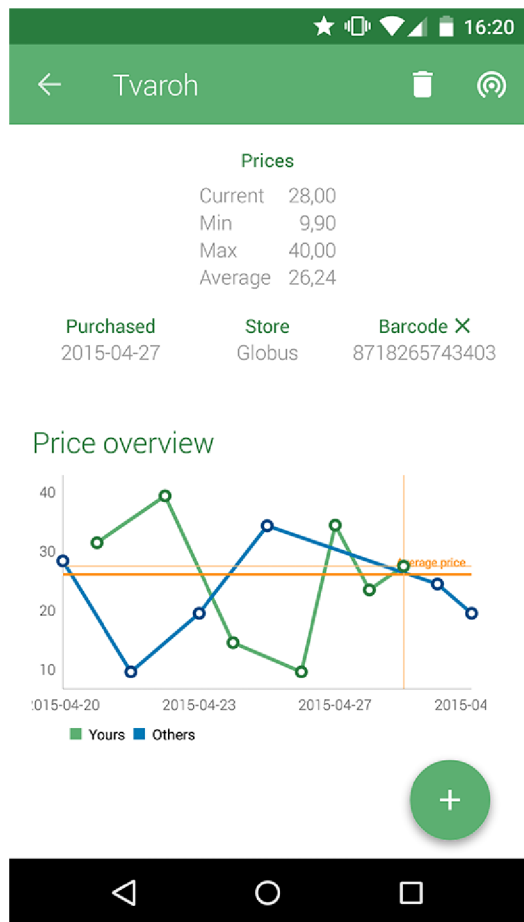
16:20

Tvaroh

Prices

| | |
|---|---|
| Current | 28,00 |
| Min | 9,90 |
| Max | 40,00 |
| Average | 26,24 |

Purchased
2015-04-27

Store
Globus

Barcode ✕
8718265743403

Price overview

40
30
20
10

Average price

2015-04-20
2015-04-23
2015-04-27
2015-04

Yours
Others

+